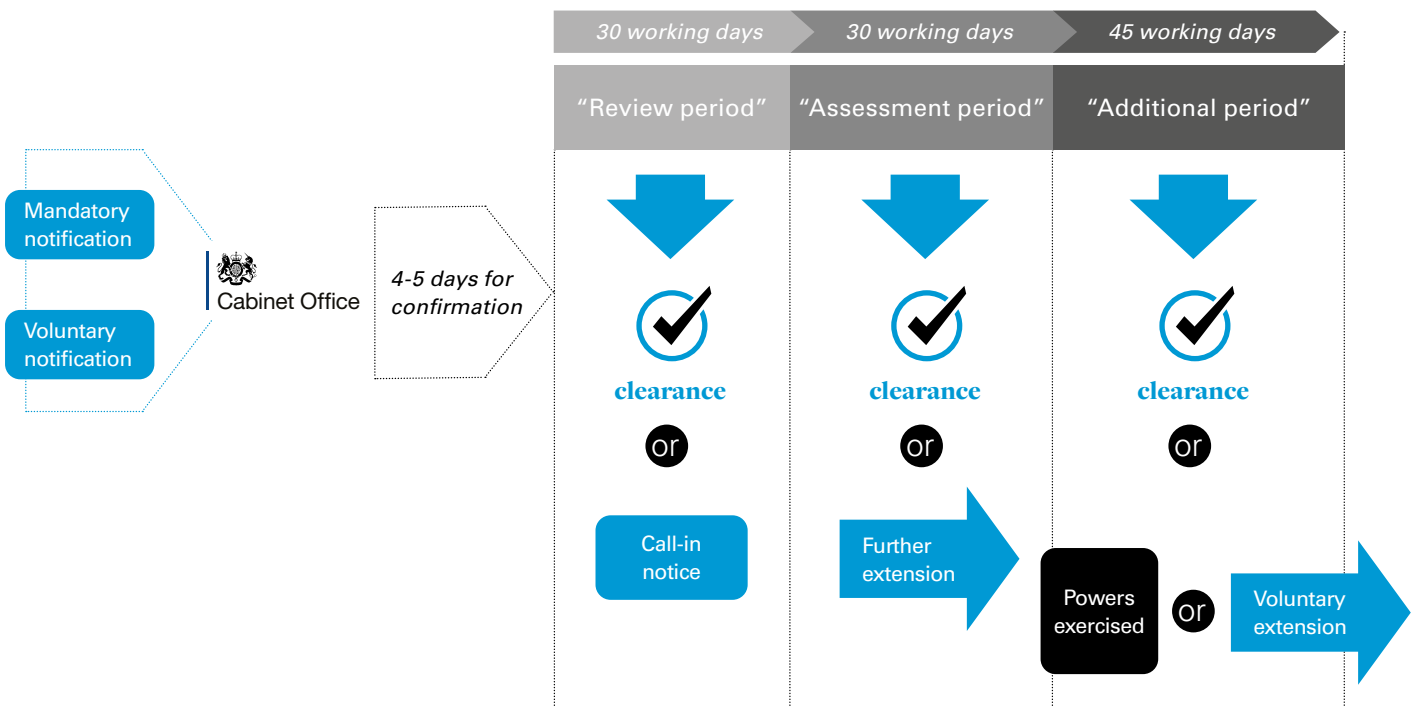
30 working days
30 working days
45 working days

"Review period"
"Assessment period"
"Additional period"

Mandatory notification

Voluntary notification

Cabinet Office

4-5 days for confirmation

clearance
or
Call-in notice

clearance
or
Further extension

clearance
or
Powers exercised
or
Voluntary extension